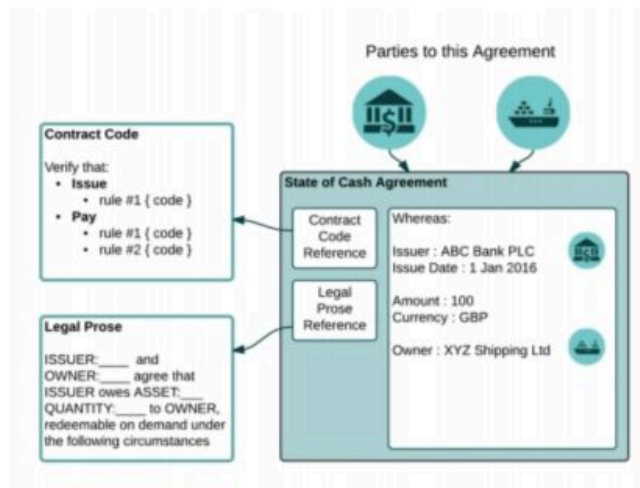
Parties to this Agreement

Contract Code

Verify that:
- Issue
  - rule #1 { code }
- Pay
  - rule #1 { code }
  - rule #2 { code }

Legal Prose

ISSUER:____ and OWNER:____ agree that ISSUER owes ASSET:___ QUANTITY:____ to OWNER, redeemable on demand under the following circumstances

State of Cash Agreement

Contract Code Reference

Legal Prose Reference

Whereas:

Issuer : ABC Bank PLC
Issue Date : 1 Jan 2016

Amount : 100
Currency : GBP

Owner : XYZ Shipping Ltd